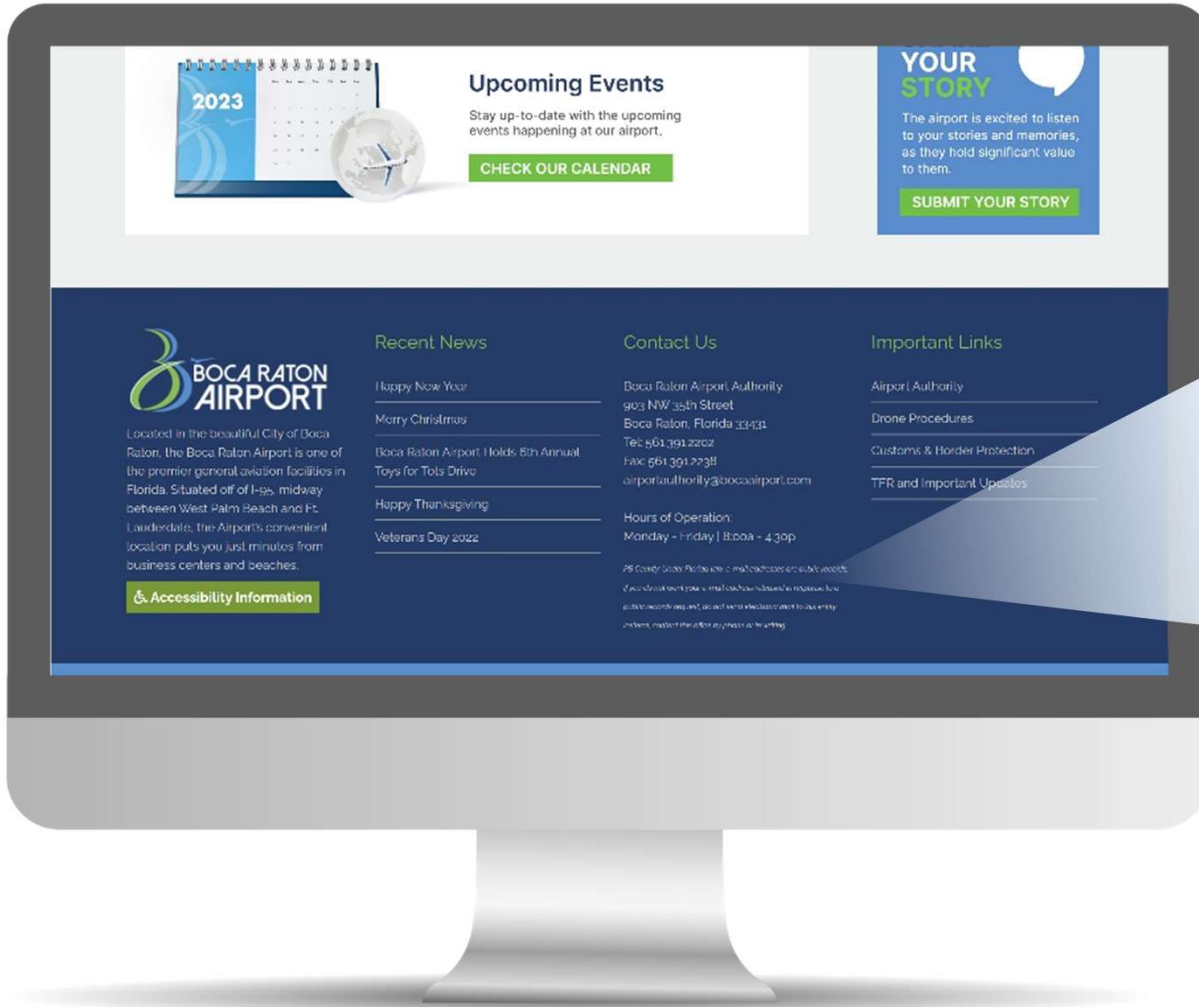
2023

Upcoming Events

Stay up-to-date with the upcoming events happening at our airport.

CHECK OUR CALENDAR

YOUR STORY

The airport is excited to listen to your stories and memories, as they hold significant value to them.

SUBMIT YOUR STORY

BOCA RATON AIRPORT

Located in the beautiful City of Boca Raton, the Boca Raton Airport is one of the premier general aviation facilities in Florida. Situated off of I-95, midway between West Palm Beach and Ft. Lauderdale, the Airport's convenient location puts you just minutes from business centers and beaches.

Accessibility Information

Recent News

Happy New Year

Merry Christmas

Boca Raton Airport Holds 8th Annual Toys for Tots Drive

Happy Thanksgiving

Veterans Day 2022

Contact Us

Boca Raton Airport Authority
903 NW 35th Street
Boca Raton, Florida 33431
Tel: 561.391.2202
Fax: 561.391.2238
airportauthority@bocaairport.com

Hours of Operation:
Monday - Friday | 8:00a - 4:30p

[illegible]

Important Links

Airport Authority

Drone Procedures

Customs & Border Protection

TFR and Important Updates